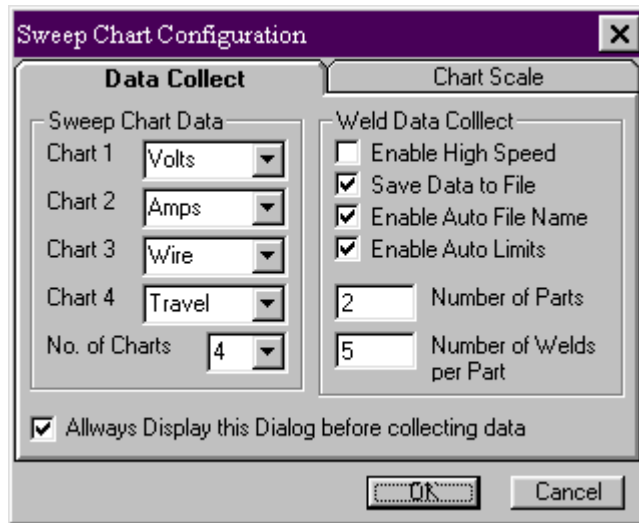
Sweep Chart Configuration

Data Collect

Chart Scale

Sweep Chart Data

Chart 1 Volts

Chart 2 Amps

Chart 3 Wire

Chart 4 Travel

No. of Charts 4

Weld Data Colllect

Enable High Speed

Save Data to File

Enable Auto File Name

Enable Auto Limits

2 Number of Parts

5 Number of Welds per Part

Allways Display this Dialog before collecting data

OK

Cancel